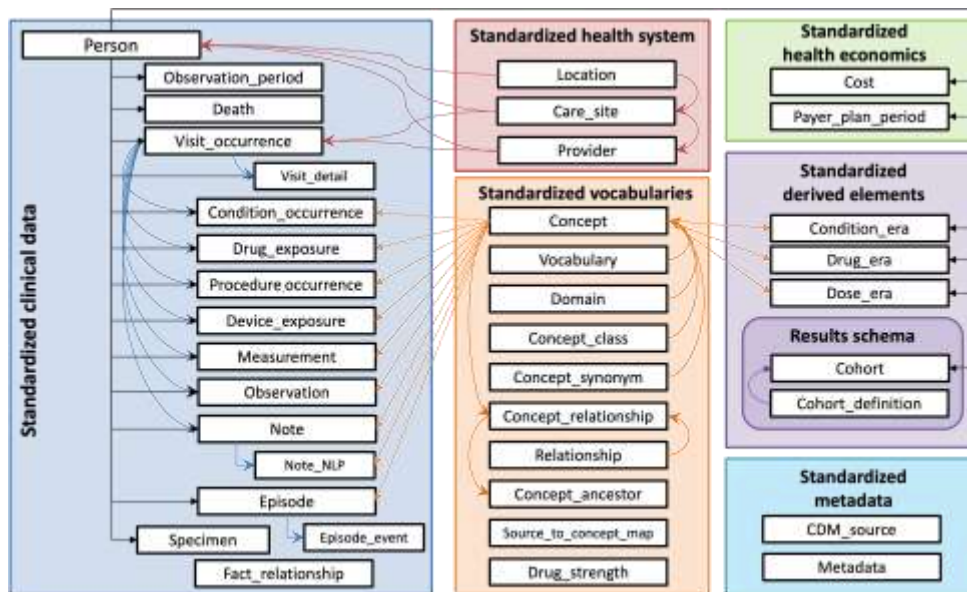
Standardized clinical data

Person

Observation_period

Death

Visit_occurrence

Visit_detail

Condition_occurrence

Drug_exposure

Procedure occurrence

Device_exposure

Measurement

Observation

Note

Note_NLP

Episode

Episode_event

Specimen

Fact_relationship

Standardized health system

Location

Care_site

Provider

Standardized vocabularies

Concept

Vocabulary

Domain

Concept_class

Concept_synonym

Concept_relationship

Relationship

Concept_ancestor

Source_to_concept_map

Drug_strength

Standardized health economics

Cost

Payer_plan_period

Standardized derived elements

Condition_era

Drug_era

Dose_era

Results schema

Cohort

Cohort_definition

Standardized metadata

CDM_source

Metadata